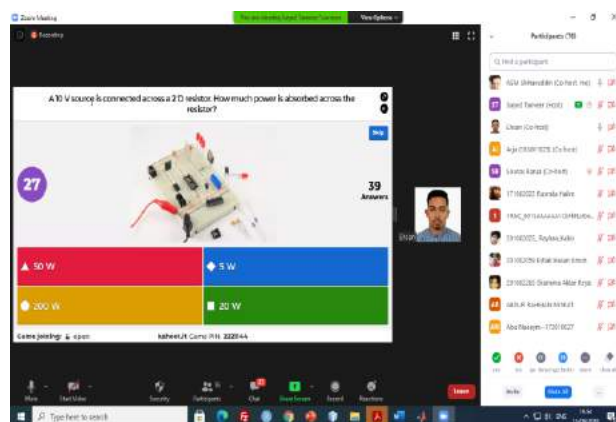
Zoom Meeting

You are viewing Sayed Tanveer's screen  View Options

Recording

A 10 V source is connected across a 2 Ω resistor. How much power is absorbed across the resistor?

Skip

27

39
Answers

Ehsan

▲ 50 W
◆ 5 W
● 200 W
■ 20 W

Game joining: open

kahoot.it Game PIN: 222044

Participants (78)

Find a participant

KGM Sirhanuddin (Co-host, me)
Sayed Tanveer (Host)
Ehsan (Co-host)
Arja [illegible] (Co-host)
Saarac Kanak (Co-host)
17180202 Ibrahia Halim
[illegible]
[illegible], Raybna Kabir
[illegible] Kdbal Imran Imon
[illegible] Sharmina Akter Roya
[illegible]
Abu Barayen - 17201027

Invite  Mute All  ...

Mute  Start Video  Security  Participants  Chat  Share Screen  Record  Reactions  Leave

Type here to search